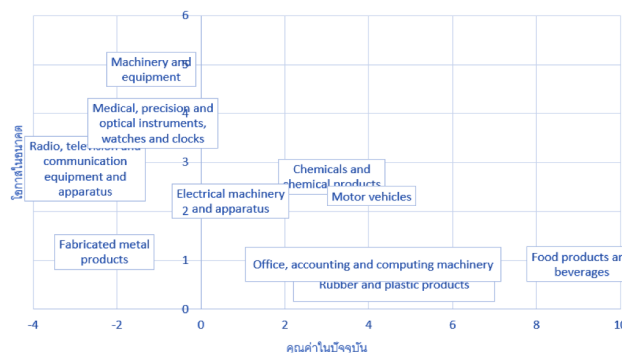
6

5

4

3

2

1

0

-4 -2 0 2 4 6 8 10

โอกาสในอนาคต

คุณค่าในปัจจุบัน

Machinery and equipment

Medical, precision and optical instruments, watches and clocks

Radio, television and communication equipment and apparatus

Chemicals and chemical products

Electrical machinery and apparatus

Motor vehicles

Fabricated metal products

Office, accounting and computing machinery

Rubber and plastic products

Food products and beverages